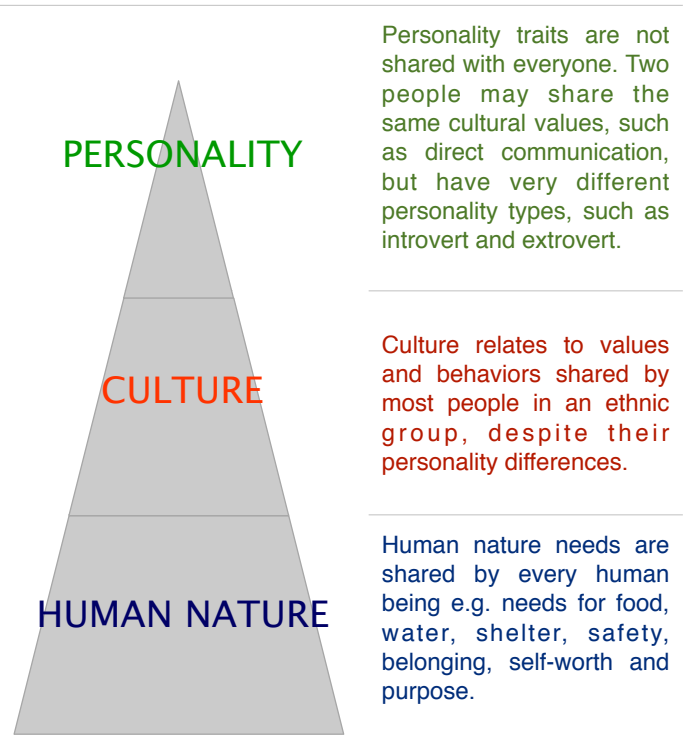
PERSONALITY

Personality traits are not shared with everyone. Two people may share the same cultural values, such as direct communication, but have very different personality types, such as introvert and extrovert.

CULTURE

Culture relates to values and behaviors shared by most people in an ethnic group, despite their personality differences.

HUMAN NATURE

Human nature needs are shared by every human being e.g. needs for food, water, shelter, safety, belonging, self-worth and purpose.